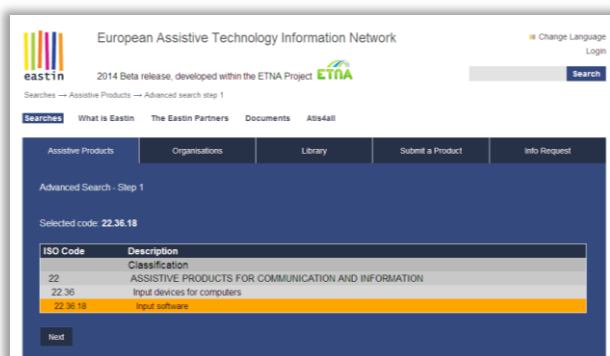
eastin

European Assistive Technology Information Network

2014 Beta release, developed within the ETNA Project ETNA

Change Language
Login

Search

Searches → Assistive Products → Advanced search step 1

Searches What is Eastin The Eastin Partners Documents Atis4all

Assistive Products | Organisations | Library | Submit a Product | Info Request

Advanced Search - Step 1

Selected code: 22.36.18

| ISO Code | Description |
|---|---|
| | Classification |
| 22 | ASSISTIVE PRODUCTS FOR COMMUNICATION AND INFORMATION |
| 22.36 | Input devices for computers |
| 22.36.18 | Input software |

Next